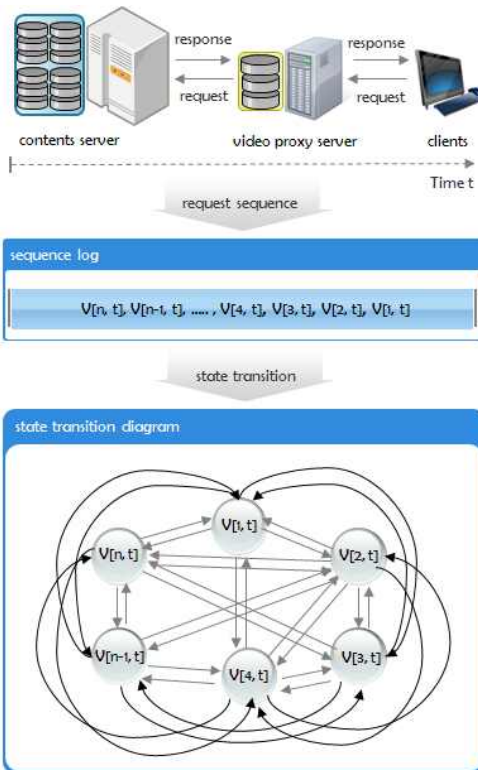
response

request

response

request

contents server

video proxy server

clients

Time t

request sequence

sequence log

V[n, t], V[n-1, t], ....., V[4, t], V[3, t], V[2, t], V[1, t]

state transition

state transition diagram

V[1, t]

V[n, t]

V[2, t]

V[n-1, t]

V[4, t]

V[3, t]